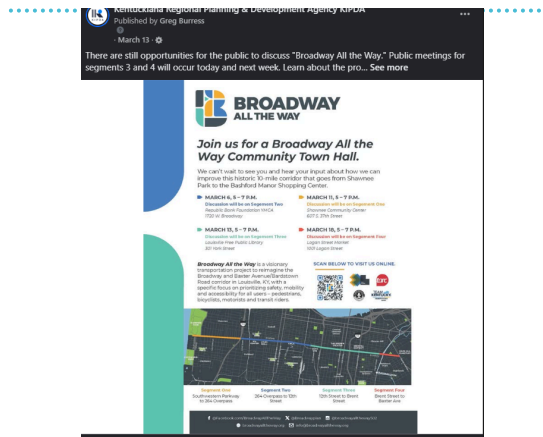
Kentuckiana Regional Planning & Development Agency KIPDA
Published by Greg Burress
· March 13 ·

There are still opportunities for the public to discuss "Broadway All the Way." Public meetings for segments 3 and 4 will occur today and next week. Learn about the pro... See more

BROADWAY ALL THE WAY

Join us for a Broadway All the Way Community Town Hall.

We can't wait to see you and hear your input about how we can improve this historic 10-mile corridor that goes from Shawnee Park to the Bashford Manor Shopping Center.

MARCH 6, 5 – 7 P.M.
Discussion will be on Segment Two
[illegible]
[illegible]

MARCH 11, 5 – 7 P.M.
Discussion will be on Segment One
Shawnee Community Center
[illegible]

MARCH 13, 5 – 7 P.M.
Discussion will be on Segment Three
Louisville Free Public Library
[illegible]

MARCH 18, 5 – 7 P.M.
Discussion will be on Segment Four
Logan Street Market
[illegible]

Broadway All the Way is a visionary transportation project to reimagine the Broadway and Baxter Avenue/Bardstown Road corridor in Louisville, KY, with a specific focus on prioritizing safety, mobility and accessibility for all users – pedestrians, bicyclists, motorists and transit riders.

SCAN BELOW TO VISIT US ONLINE.

Segment One
Southwestern Parkway to 264 Overpass

Segment Two
264 Overpass to 12th Street

Segment Three
12th Street to Brent Street

Segment Four
Brent Street to Baxter Ave

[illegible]